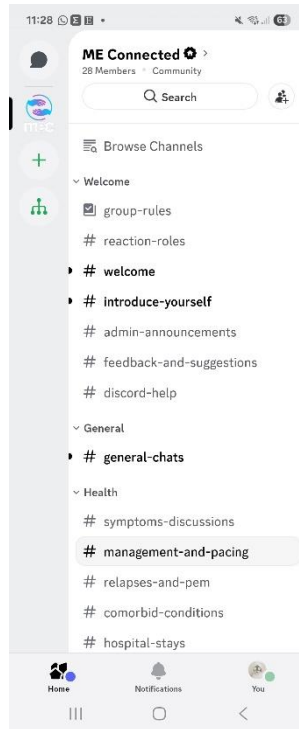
11:28

63

ME Connected
28 Members · Community

Search

Browse Channels

Welcome

group-rules

# reaction-roles

# welcome

# introduce-yourself

# admin-announcements

# feedback-and-suggestions

# discord-help

General

# general-chats

Health

# symptoms-discussions

# management-and-pacing

# relapses-and-pem

# comorbid-conditions

# hospital-stays

Home

Notifications

You